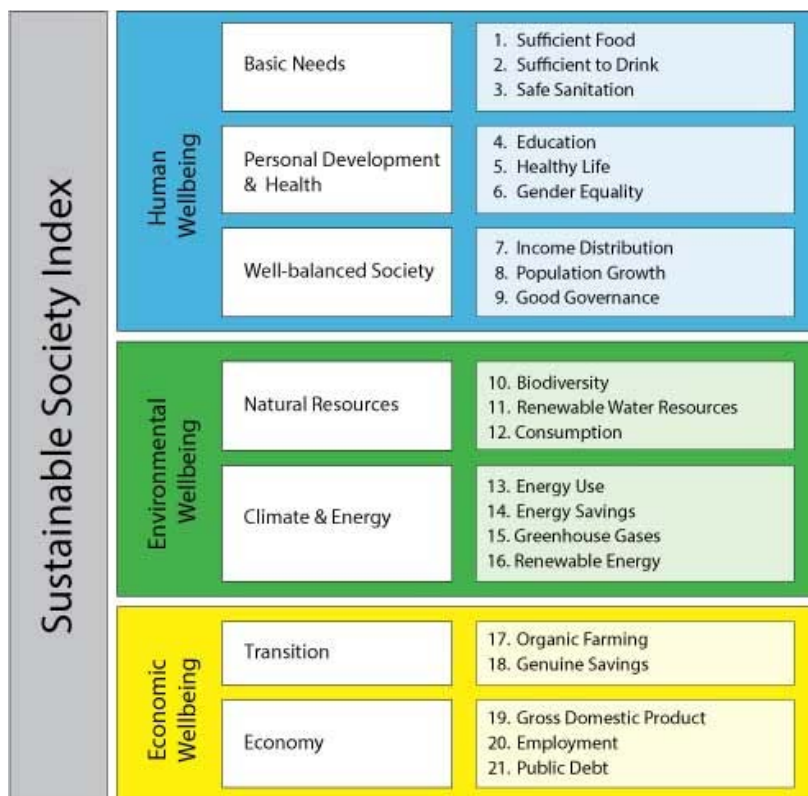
Sustainable Society Index

Human Wellbeing

Basic Needs

1. Sufficient Food
2. Sufficient to Drink
3. Safe Sanitation

Personal Development & Health

4. Education
5. Healthy Life
6. Gender Equality

Well-balanced Society

7. Income Distribution
8. Population Growth
9. Good Governance

Environmental Wellbeing

Natural Resources

10. Biodiversity
11. Renewable Water Resources
12. Consumption

Climate & Energy

13. Energy Use
14. Energy Savings
15. Greenhouse Gases
16. Renewable Energy

Economic Wellbeing

Transition

17. Organic Farming
18. Genuine Savings

Economy

19. Gross Domestic Product
20. Employment
21. Public Debt